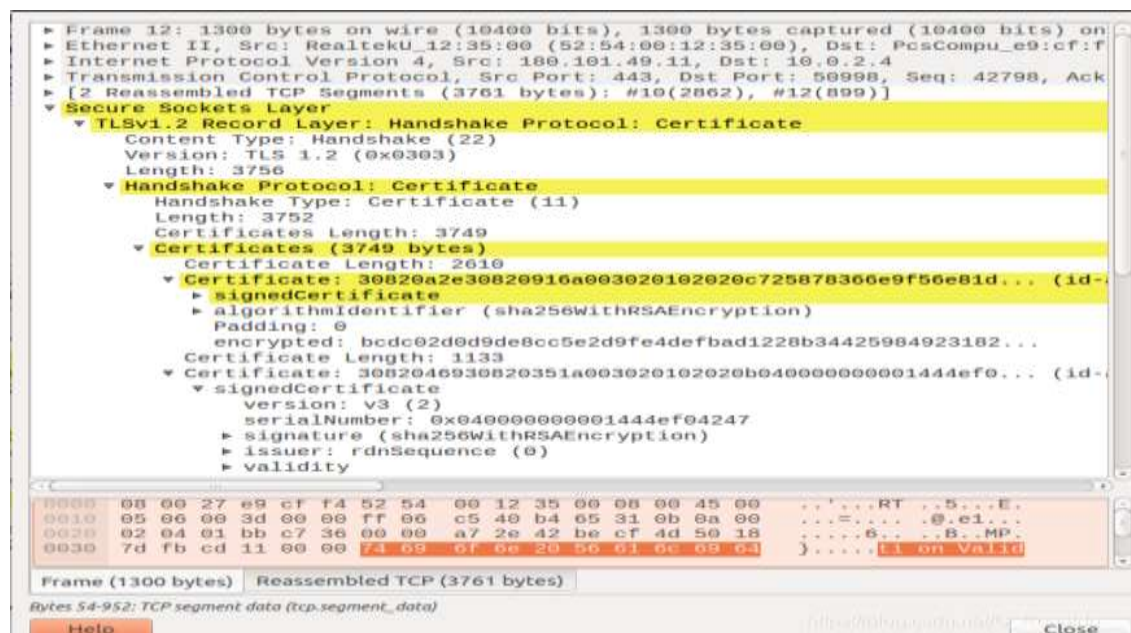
► Frame 12: 1300 bytes on wire (10400 bits), 1300 bytes captured (10400 bits) on
► Ethernet II, Src: RealtekU_12:35:00 (52:54:00:12:35:00), Dst: PcsCompu_e9:cf:f
► Internet Protocol Version 4, Src: 180.101.49.11, Dst: 10.0.2.4
► Transmission Control Protocol, Src Port: 443, Dst Port: 50998, Seq: 42798, Ack
► [2 Reassembled TCP Segments (3761 bytes): #10(2862), #12(899)]
▼ Secure Sockets Layer
▼ TLSv1.2 Record Layer: Handshake Protocol: Certificate
Content Type: Handshake (22)
Version: TLS 1.2 (0x0303)
Length: 3756
▼ Handshake Protocol: Certificate
Handshake Type: Certificate (11)
Length: 3752
Certificates Length: 3749
▼ Certificates (3749 bytes)
Certificate Length: 2610
▼ Certificate: 30820a2e30820916a003020102020c725878366e9f56e81d... (id-
► signedCertificate
► algorithmIdentifier (sha256WithRSAEncryption)
Padding: 0
encrypted: bcdc02d0d9de8cc5e2d9fe4defbad1228b34425984923182...
Certificate Length: 1133
▼ Certificate: 3082046930820351a003020102020b040000000001444ef0... (id-
▼ signedCertificate
version: v3 (2)
serialNumber: 0x040000000001444ef04247
► signature (sha256WithRSAEncryption)
► issuer: rdnSequence (0)
► validity

0000 08 00 27 e9 cf f4 52 54 00 12 35 00 08 00 45 00 ..'...RT ..5...E.
0010 05 06 00 3d 00 00 ff 06 c5 40 b4 65 31 0b 0a 00 ...=.... .@.e1...
0020 02 04 01 bb c7 36 00 00 a7 2e 42 be cf 4d 50 18 .....6.. ..B..MP.
0030 7d fb cd 11 00 00 74 69 6f 6e 20 56 61 6c 69 64 }.....ti on Valid

Frame (1300 bytes) Reassembled TCP (3761 bytes)

Bytes 54-952: TCP segment data (tcp.segment_data)

Help Close